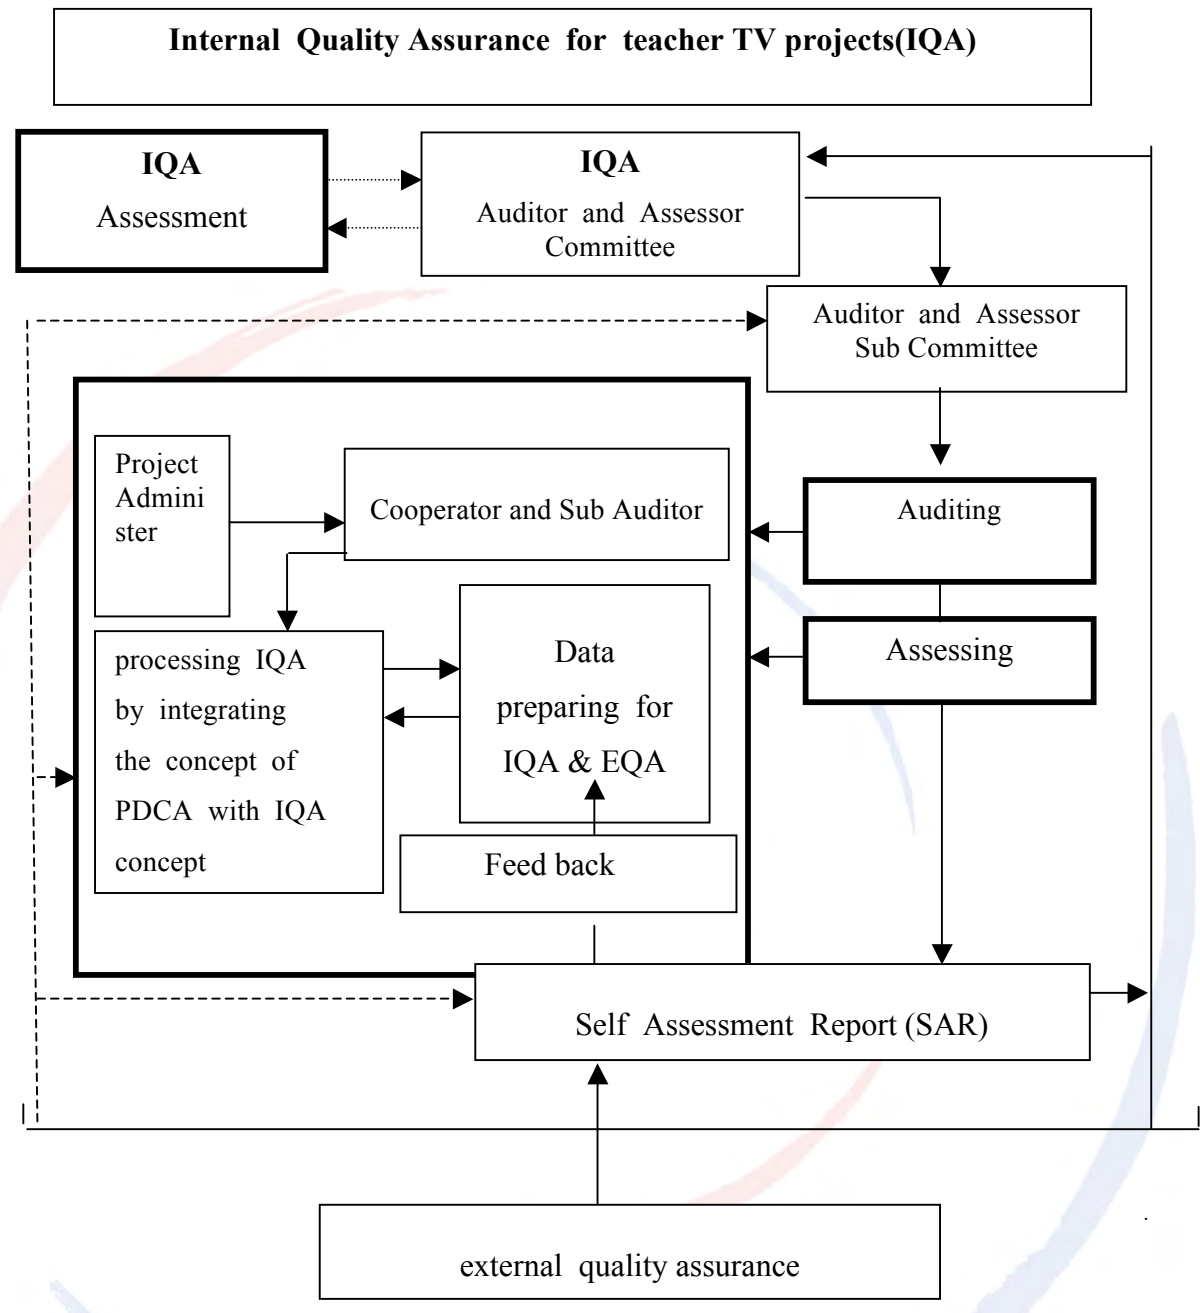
Internal Quality Assurance for teacher TV projects(IQA)

IQA
Assessment

IQA
Auditor and Assessor Committee

Auditor and Assessor Sub Committee

Project Administer

Cooperator and Sub Auditor

Auditing

processing IQA by integrating the concept of PDCA with IQA concept

Data preparing for IQA & EQA

Assessing

Feed back

Self Assessment Report (SAR)

external quality assurance